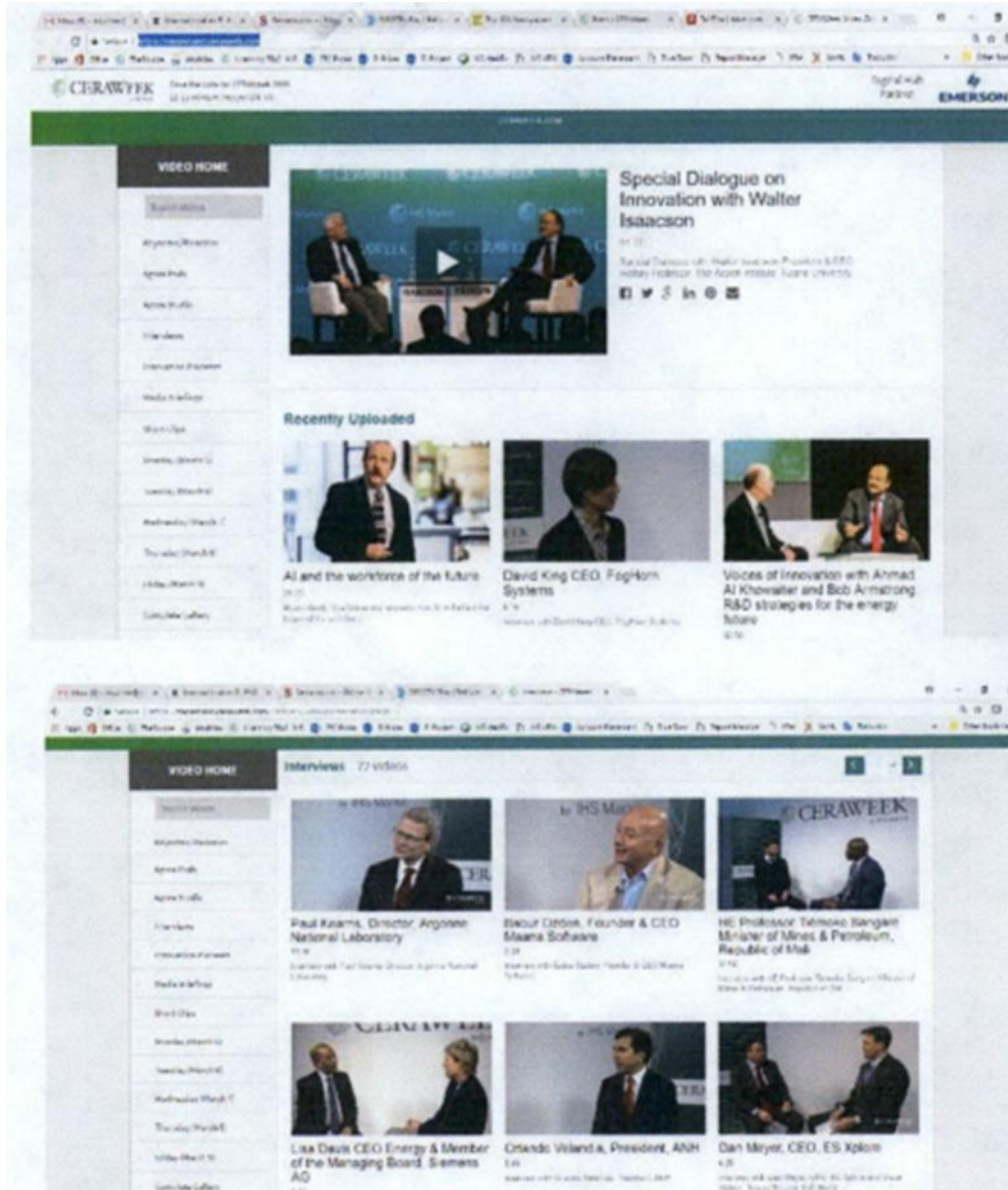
CERAWEEK

Digital Hub Partner
EMERSON

VIDEO HOME

Special Dialogue on Innovation with Walter Isaacson

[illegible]

Recently Uploaded

AI and the workforce of the future

David King CEO, FogHorn Systems

Voices of Innovation with Ahmad Al Khowaiter and Bob Armstrong R&D strategies for the energy future

VIDEO HOME

Interviews 72 videos

CERAWEEK

Paul Kearns, Director, Argonne National Laboratory

Babur Ozden, Founder & CEO Maana Software

HE Professor Tiémoko Sangaré Minister of Mines & Petroleum, Republic of Mali

Lisa Davis CEO Energy & Member of the Managing Board, Siemens AG

Orlando Velandia, President, ANH

Dan Meyer, CEO, ES Xplore